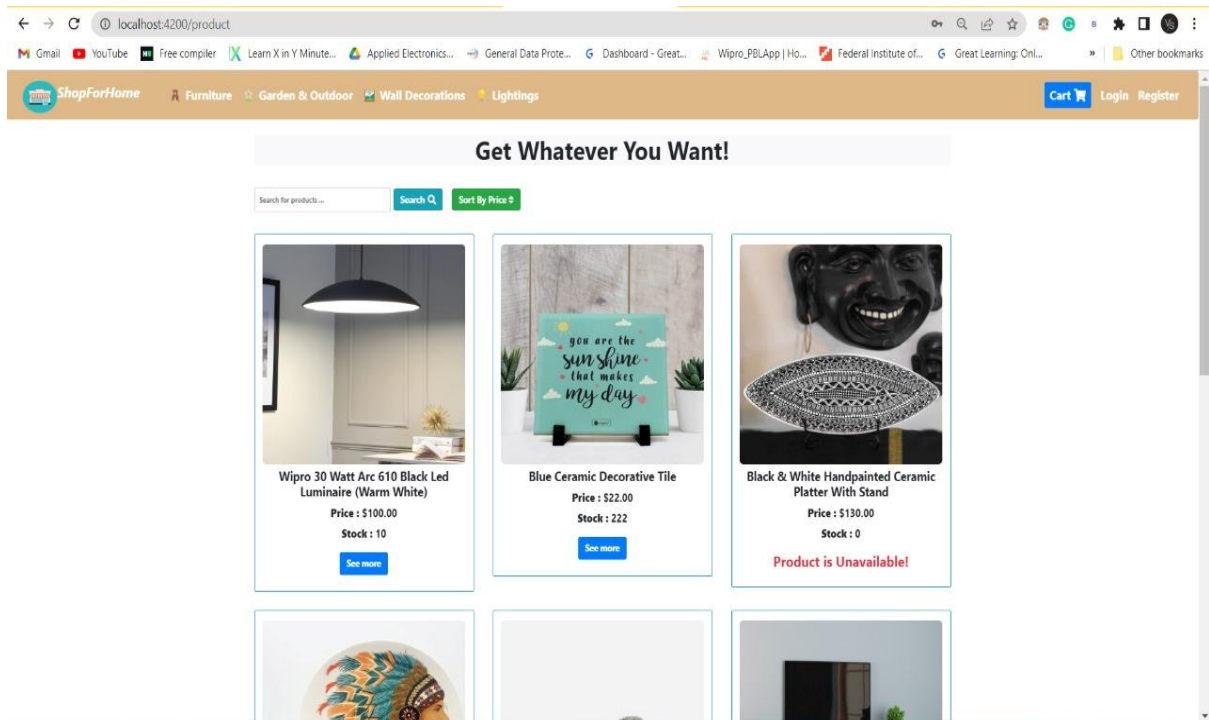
localhost:4200/product

Gmail YouTube Free compiler Learn X in Y Minute... Applied Electronics... General Data Prote... Dashboard - Great... Wipro_PBLApp | Ho... Federal Institute of... Great Learning: Onl... » Other bookmarks

ShopForHome Furniture Garden & Outdoor Wall Decorations Lightings Cart Login Register

Get Whatever You Want!

Search for products ... Search Sort By Price

you are the sunshine that makes my day

Wipro 30 Watt Arc 610 Black Led Luminaire (Warm White)
Price : $100.00
Stock : 10
See more

Blue Ceramic Decorative Tile
Price : $22.00
Stock : 222
See more

Black & White Handpainted Ceramic Platter With Stand
Price : $130.00
Stock : 0
Product is Unavailable!